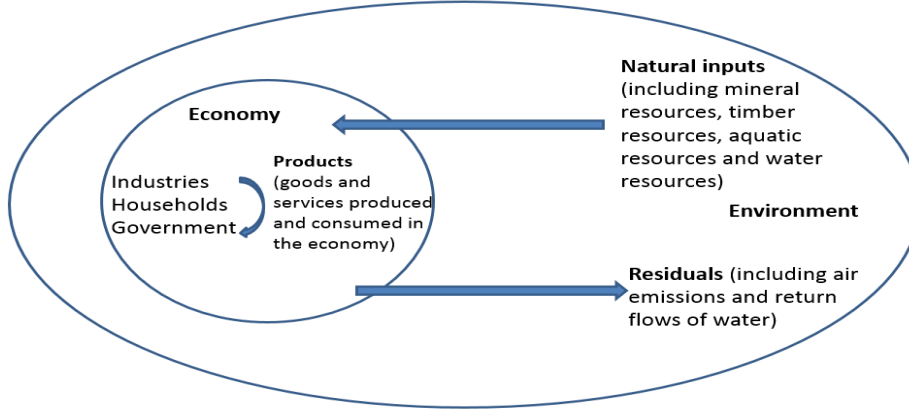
Natural inputs (including mineral resources, timber resources, aquatic resources and water resources)

Economy

Industries
Households
Government

Products (goods and services produced and consumed in the economy)

Environment

Residuals (including air emissions and return flows of water)